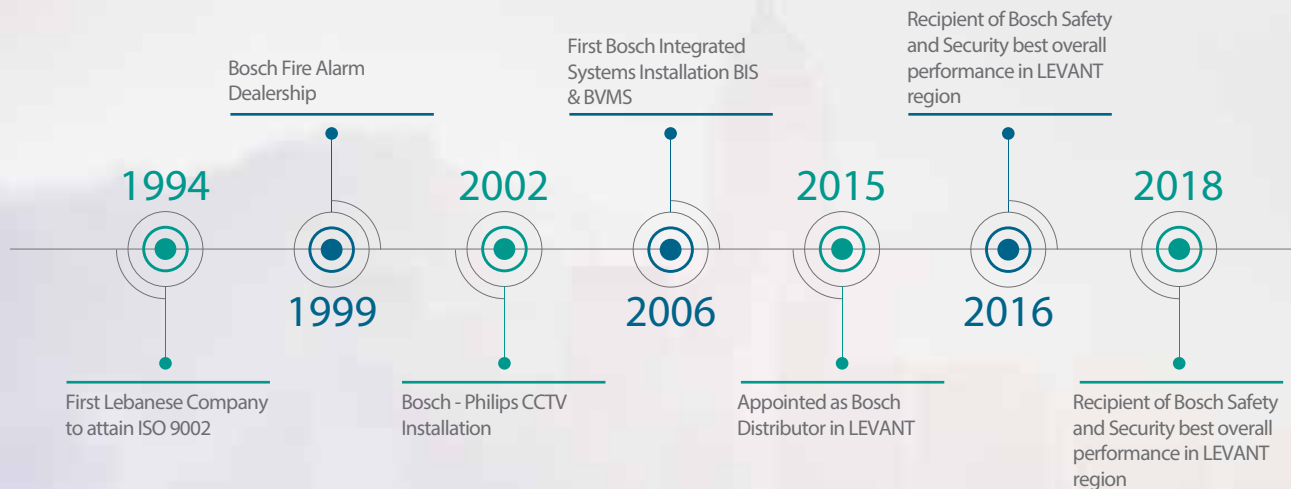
1994

First Lebanese Company to attain ISO 9002

Bosch Fire Alarm Dealership

1999

2002

Bosch - Philips CCTV Installation

First Bosch Integrated Systems Installation BIS & BVMS

2006

2015

Appointed as Bosch Distributor in LEVANT

Recipient of Bosch Safety and Security best overall performance in LEVANT region

2016

2018

Recipient of Bosch Safety and Security best overall performance in LEVANT region